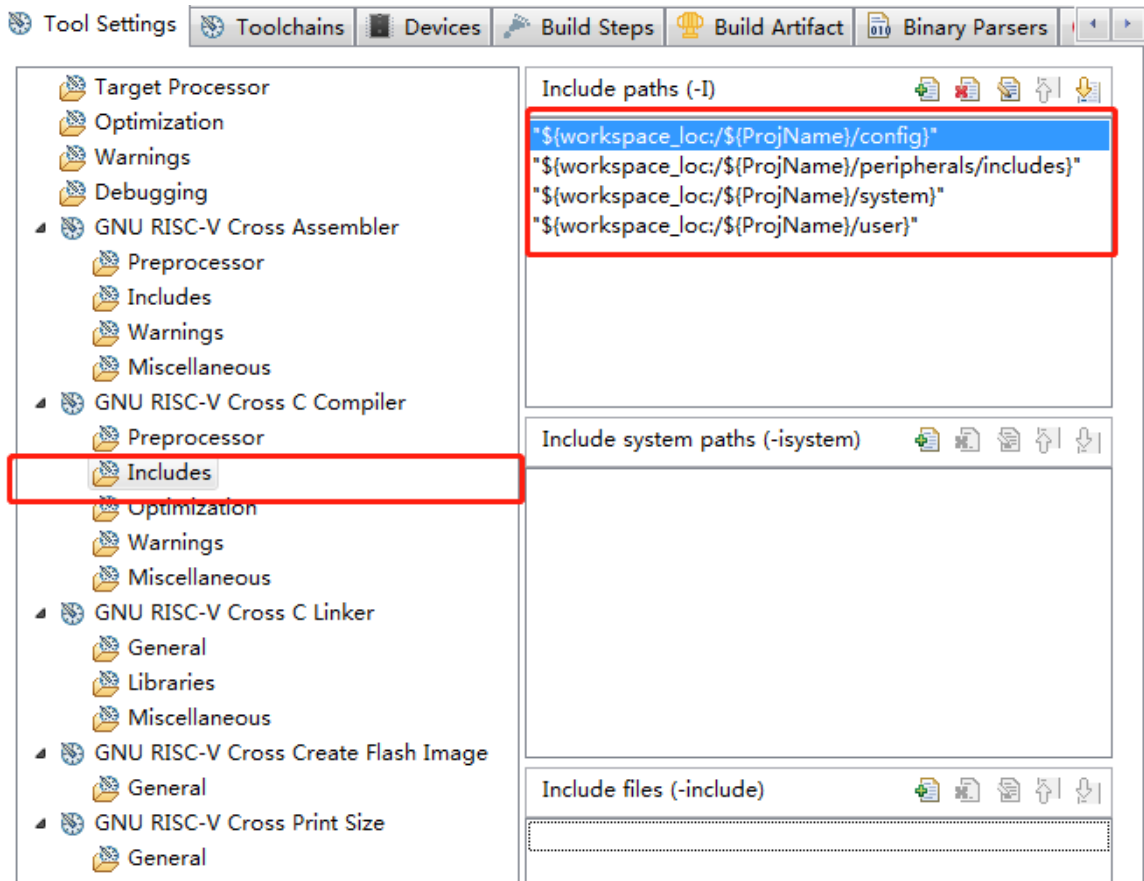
Tool Settings | Toolchains | Devices | Build Steps | Build Artifact | Binary Parsers

Target Processor
Optimization
Warnings
Debugging
GNU RISC-V Cross Assembler
Preprocessor
Includes
Warnings
Miscellaneous
GNU RISC-V Cross C Compiler
Preprocessor
Includes
Optimization
Warnings
Miscellaneous
GNU RISC-V Cross C Linker
General
Libraries
Miscellaneous
GNU RISC-V Cross Create Flash Image
General
GNU RISC-V Cross Print Size
General

Include paths (-I)
"${workspace_loc:/${ProjName}/config}"
"${workspace_loc:/${ProjName}/peripherals/includes}"
"${workspace_loc:/${ProjName}/system}"
"${workspace_loc:/${ProjName}/user}"

Include system paths (-isystem)

Include files (-include)